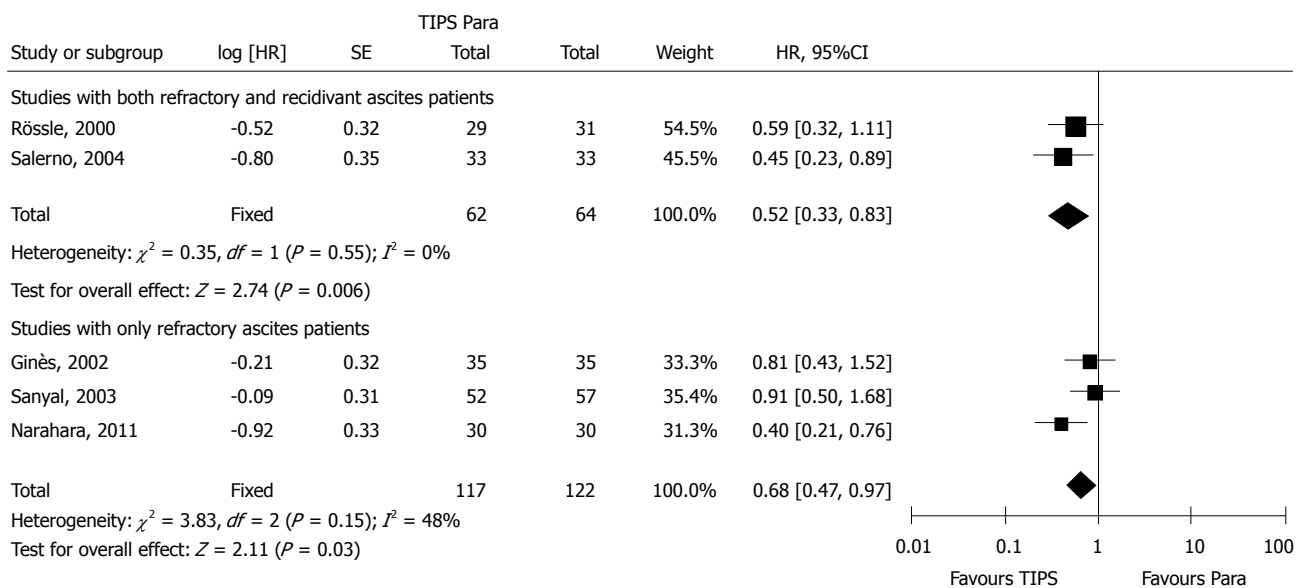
| Study or subgroup | log [HR] | SE | TIPS Total | Para Total | Weight | HR, 95%CI |
|---|---|---|---|---|---|---|
| Studies with both refractory and recidivant ascites patients | | | | | | |
| Rössle, 2000 | -0.52 | 0.32 | 29 | 31 | 54.5% | 0.59 [0.32, 1.11] |
| Salerno, 2004 | -0.80 | 0.35 | 33 | 33 | 45.5% | 0.45 [0.23, 0.89] |
| Total | Fixed | | 62 | 64 | 100.0% | 0.52 [0.33, 0.83] |
| Heterogeneity: $\chi^2 = 0.35$, $df = 1$ ($P = 0.55$); $I^2 = 0\%$ | | | | | | |
| Test for overall effect: $Z = 2.74$ ($P = 0.006$) | | | | | | |
| Studies with only refractory ascites patients | | | | | | |
| Ginès, 2002 | -0.21 | 0.32 | 35 | 35 | 33.3% | 0.81 [0.43, 1.52] |
| Sanyal, 2003 | -0.09 | 0.31 | 52 | 57 | 35.4% | 0.91 [0.50, 1.68] |
| Narahara, 2011 | -0.92 | 0.33 | 30 | 30 | 31.3% | 0.40 [0.21, 0.76] |
| Total | Fixed | | 117 | 122 | 100.0% | 0.68 [0.47, 0.97] |
| Heterogeneity: $\chi^2 = 3.83$, $df = 2$ ($P = 0.15$); $I^2 = 48\%$ | | | | | | |
| Test for overall effect: $Z = 2.11$ ($P = 0.03$) | | | | | | |

0.01 0.1 1 10 100

Favours TIPS Favours Para